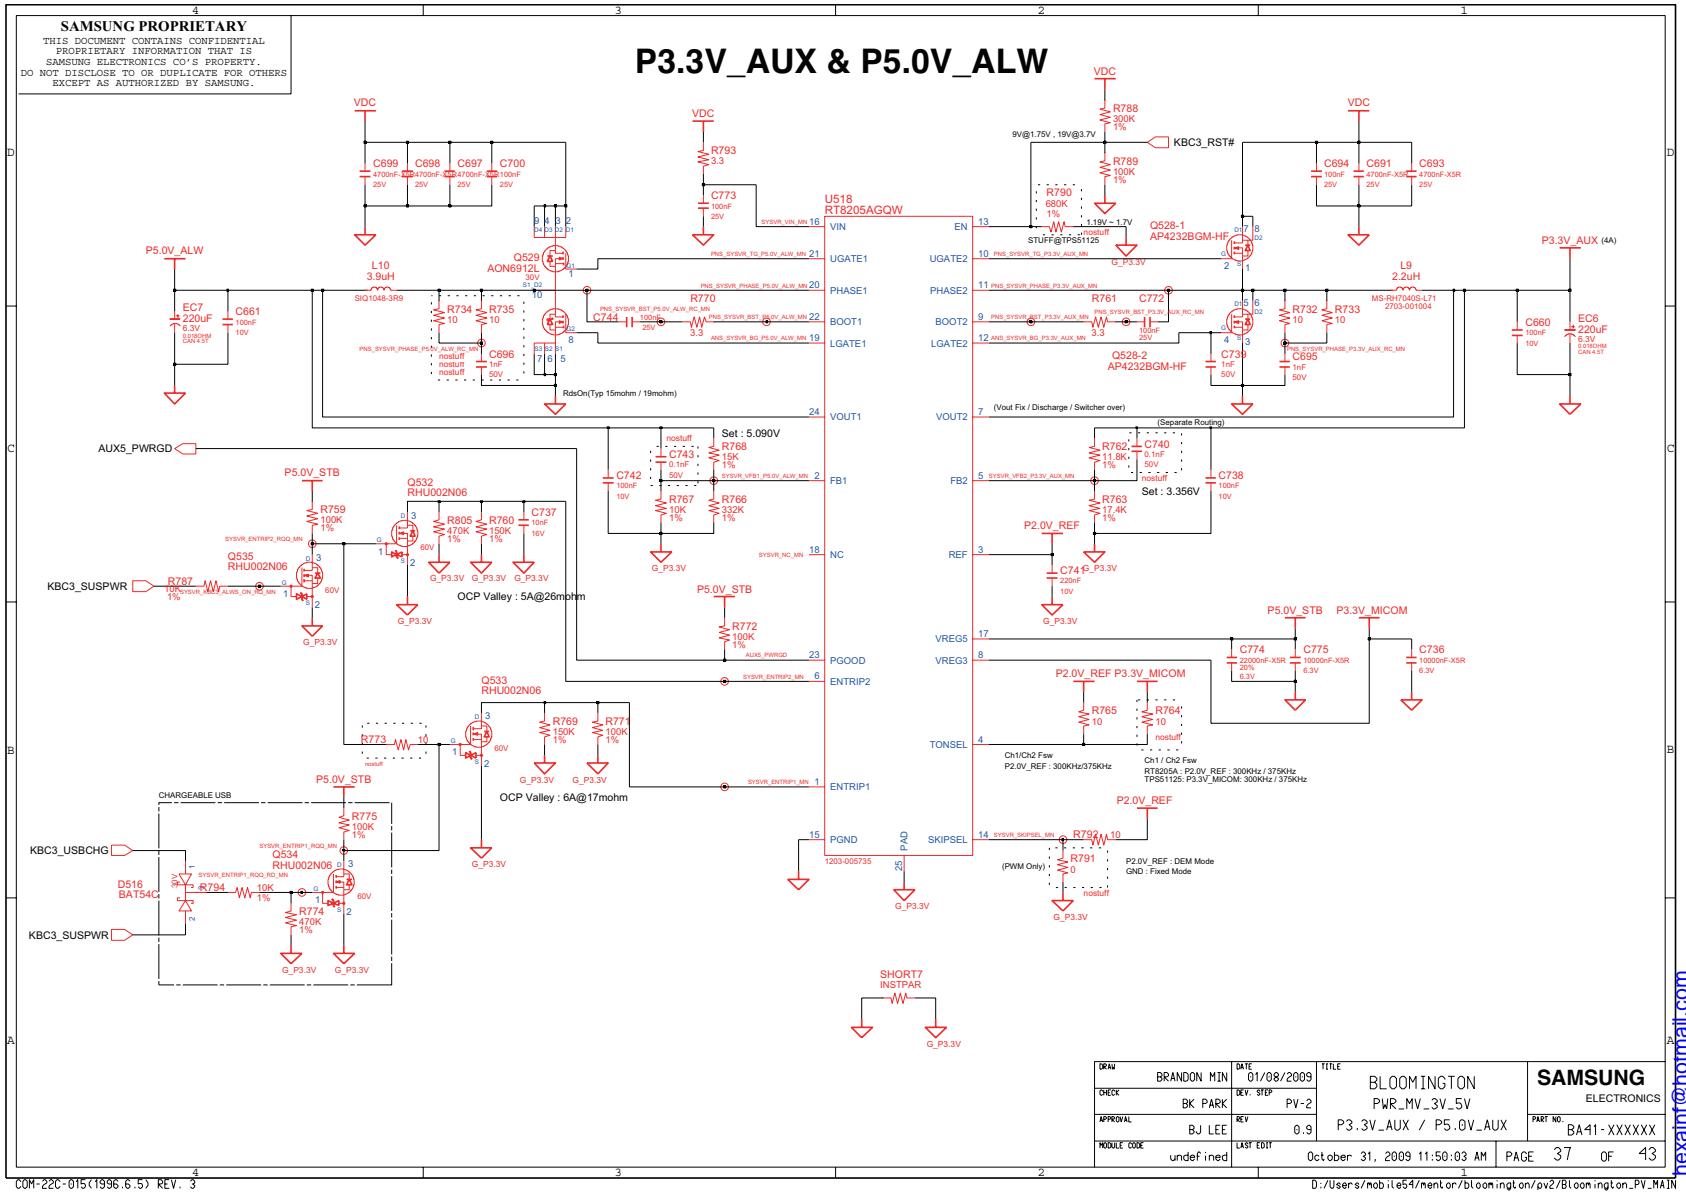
SAMSUNG PROPRIETARY
THIS DOCUMENT CONTAINS CONFIDENTIAL PROPRIETARY INFORMATION THAT IS SAMSUNG ELECTRONICS CO'S PROPERTY. DO NOT DISCLOSE TO OR DUPLICATE FOR OTHERS EXCEPT AS AUTHORIZED BY SAMSUNG.

4 3 2 1

P3.3V_AUX & P5.0V_ALW

VDC
C699 4700nF 25V
C698 4700nF 25V
C697 4700nF 25V
C700 100nF 25V

VDC
R793 3.3
C773 100nF 25V

U518
RT8205AGQW

VDC
R788 300K 1%
9V@1.75V , 19V@3.7V
KBC3_RST#
R789 100K 1%
R790 680K 1%
1.19V ~ 1.7V
nostuff
STUFF@TPS51125
G_P3.3V

VDC
C694 100nF 25V
C691 4700nF-X5R 25V
C693 4700nF-X5R 25V

Q528-1
AP4232BGM-HF

P3.3V_AUX (4A)

P5.0V_ALW
L10
3.9uH
SIQ1048-3R9
Q529
AON6912L
30V
EC7 220uF 6.3V 0.018OHM CAN 4.5T
C661 100nF 10V
R734 10
R735 10
C696 1nF 50V
nostuff nostuff nostuff
R770
C744 100nF 25V
3.3
RdsOn(Typ 15mohm / 19mohm)

SYSVR_VIN_MN 16 VIN
PNS_SYSVR_TG_P5.0V_ALW_MN 21 UGATE1
PNS_SYSVR_PHASE_P5.0V_ALW_MN 20 PHASE1
PNS_SYSVR_BST_P5.0V_ALW_MN 22 BOOT1
ANS_SYSVR_BG_P5.0V_ALW_MN 19 LGATE1
24 VOUT1
EN 13
UGATE2 10
PHASE2 11
BOOT2 9
LGATE2 12
VOUT2 7

R761
C772
3.3
100nF 25V
Q528-2
AP4232BGM-HF
C739 1nF 50V
C695 1nF 50V
R732 10
R733 10
L9 2.2uH
MS-RH7040S-L71 2703-001004
C660 100nF 10V
EC6 220uF 6.3V 0.018OHM CAN 4.5T

(Vout Fix / Discharge / Switcher over)
(Separate Routing)

AUX5_PWRGD
nostuff
Set : 5.090V
R768 15K 1%
C743 0.1nF 50V
C742 100nF 10V
R767 10K 1%
R766 332K 1%
SYSVR_VFB1_P5.0V_ALW_MN 2 FB1
G_P3.3V
SYSVR_NC_MN 18 NC

R762 11.8K 1%
C740 0.1nF 50V
nostuff
C738 100nF 10V
FB2 5 SYSVR_VFB2_P3.3V_AUX_MN
R763 17.4K 1%
Set : 3.356V
G_P3.3V
P2.0V_REF
REF 3
C741 220nF 10V
G_P3.3V

P5.0V_STB
R759 100K 1%
SYSVR_ENTRIP2_RQQ_MN
Q532
RHU002N06
R805 470K 1%
R760 150K 1%
C737 10nF 16V
60V
G_P3.3V G_P3.3V G_P3.3V
Q535
RHU002N06
KBC3_SUSPWR
R787 10K 1%
SYSVR_KBC3_ALWS_ON_RQ_MN
60V
G_P3.3V
G_P3.3V
OCP Valley : 5A@26mohm

P5.0V_STB
R772 100K 1%
AUX5_PWRGD 23 PGOOD
SYSVR_ENTRIP2_MN 6 ENTRIP2

VREG5 17
VREG3 8
P5.0V_STB P3.3V_MICOM
C774 22000nF-X5R 20% 6.3V
C775 10000nF-X5R 6.3V
C736 10000nF-X5R 6.3V

P2.0V_REF P3.3V_MICOM
R765 10
R764 10
nostuff
TONSEL 4
Ch1/Ch2 Fsw
P2.0V_REF : 300KHz/375KHz
Ch1 / Ch2 Fsw
RT8205A : P2.0V_REF : 300KHz / 375KHz
TPS51125: P3.3V_MICOM: 300KHz / 375KHz

Q533
RHU002N06
R773 10
nostuff
R769 150K 1%
R771 100K 1%
60V
G_P3.3V G_P3.3V
SYSVR_ENTRIP1_MN 1 ENTRIP1
OCP Valley : 6A@17mohm
G_P3.3V

15 PGND
PAD
1203-005735
25
G_P3.3V
SKIPSEL 14 SYSVR_SKIPSEL_MN
P2.0V_REF
R792 10
R791 0
(PWM Only)
nostuff
P2.0V_REF : DEM Mode
GND : Fixed Mode
G_P3.3V

CHARGEABLE USB
P5.0V_STB
R775 100K 1%
KBC3_USBCHG
SYSVR_ENTRIP1_RQQ_MN
Q534
RHU002N06
D516
BAT54C
SYSVR_ENTRIP1_RQQ_RD_MN
R794 10K 1%
R774 470K 1%
60V
KBC3_SUSPWR
G_P3.3V G_P3.3V

SHORT7
INSTPAR
G_P3.3V

D C B A

DRAW BRANDON MIN
DATE 01/08/2009
TITLE BLOOMINGTON PWR_MV_3V_5V P3.3V_AUX / P5.0V_AUX
SAMSUNG ELECTRONICS
CHECK BK PARK
DEV. STEP PV-2
APPROVAL BJ LEE
REV 0.9
PART NO. BA41-XXXXXX
MODULE CODE undefined
LAST EDIT October 31, 2009 11:50:03 AM
PAGE 37 OF 43

COM-22C-015(1996.6.5) REV. 3
D:/Users/mobile54/mentor/bloomington/pv2/Bloomington_PV_MAIN
hexainf@hotmail.com